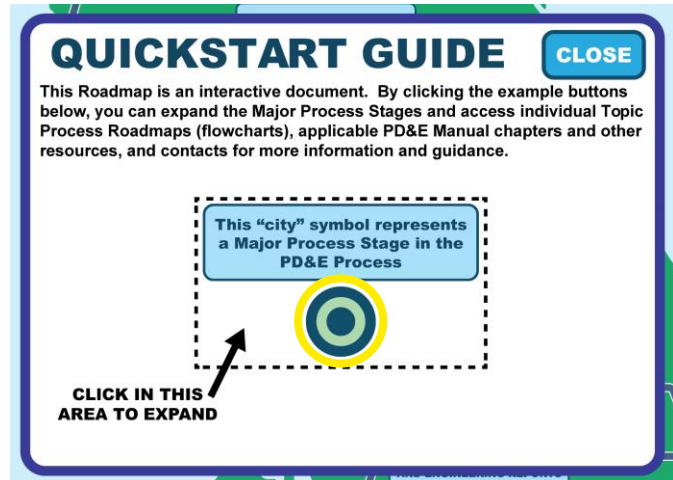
QUICKSTART GUIDE

CLOSE

This Roadmap is an interactive document. By clicking the example buttons below, you can expand the Major Process Stages and access individual Topic Process Roadmaps (flowcharts), applicable PD&E Manual chapters and other resources, and contacts for more information and guidance.

This "city" symbol represents a Major Process Stage in the PD&E Process

CLICK IN THIS AREA TO EXPAND